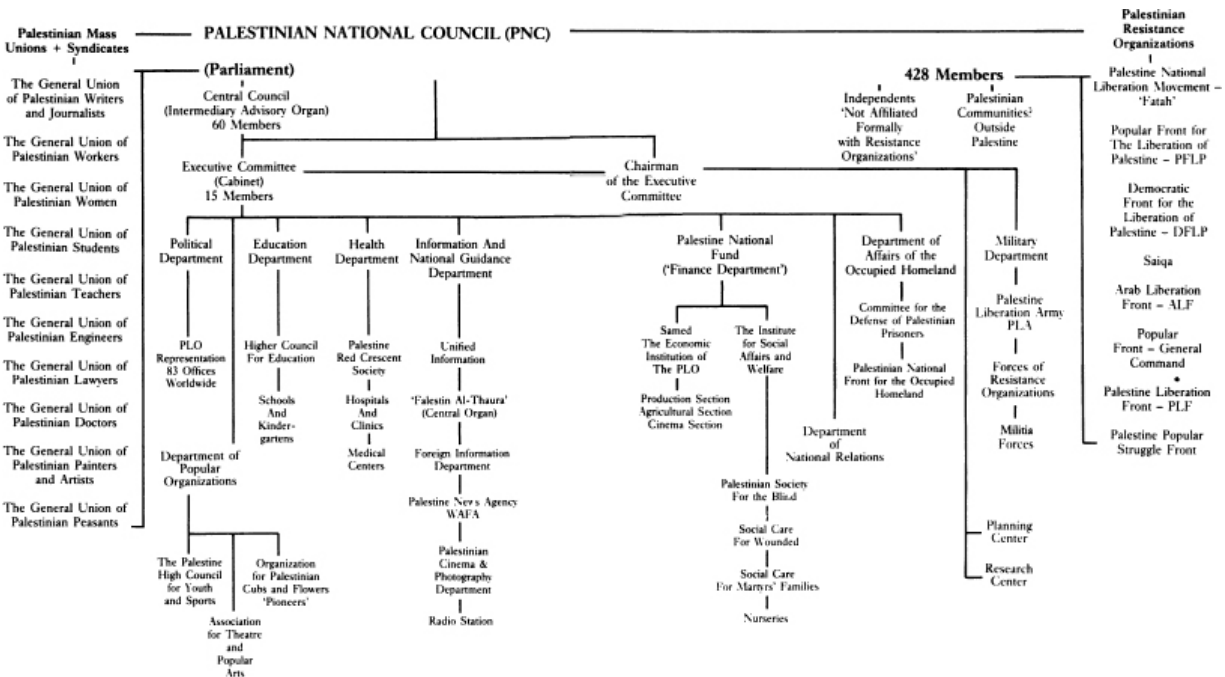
Palestinian Mass Unions + Syndicates

PALESTINIAN NATIONAL COUNCIL (PNC)

Palestinian Resistance Organizations

The General Union of Palestinian Writers and Journalists

The General Union of Palestinian Workers

The General Union of Palestinian Women

The General Union of Palestinian Students

The General Union of Palestinian Teachers

The General Union of Palestinian Engineers

The General Union of Palestinian Lawyers

The General Union of Palestinian Doctors

The General Union of Palestinian Painters and Artists

The General Union of Palestinian Peasants

(Parliament)

Central Council (Intermediary Advisory Organ) 60 Members

428 Members

Independents 'Not Affiliated Formally with Resistance Organizations'

Palestinian Communities' Outside Palestine

Palestine National Liberation Movement – 'Fatah'

Popular Front for The Liberation of Palestine – PFLP

Democratic Front for the Liberation of Palestine – DFLP

Saiqa

Arab Liberation Front – ALF

Popular Front – General Command

Palestine Liberation Front – PLF

Palestine Popular Struggle Front

Executive Committee (Cabinet) 15 Members

Chairman of the Executive Committee

Political Department

PLO Representation 83 Offices Worldwide

Department of Popular Organizations

The Palestine High Council for Youth and Sports

Organization for Palestinian Cubs and Flowers 'Pioneers'

Association for Theatre and Popular Arts

Education Department

Higher Council For Education

Schools And Kindergartens

Health Department

Palestine Red Crescent Society

Hospitals And Clinics

Medical Centers

Information And National Guidance Department

Unified Information

'Falestin Al-Thaura' (Central Organ)

Foreign Information Department

Palestine News Agency WAFA

Palestinian Cinema & Photography Department

Radio Station

Palestine National Fund ('Finance Department')

Samed The Economic Institution of The PLO

Production Section Agricultural Section Cinema Section

The Institute for Social Affairs and Welfare

Palestinian Society For the Blind

Social Care For Wounded

Social Care For Martyrs' Families

Nurseries

Department of Affairs of the Occupied Homeland

Committee for the Defense of Palestinian Prisoners

Palestinian National Front for the Occupied Homeland

Department of National Relations

Military Department

Palestine Liberation Army PLA

Forces of Resistance Organizations

Militia Forces

Planning Center

Research Center